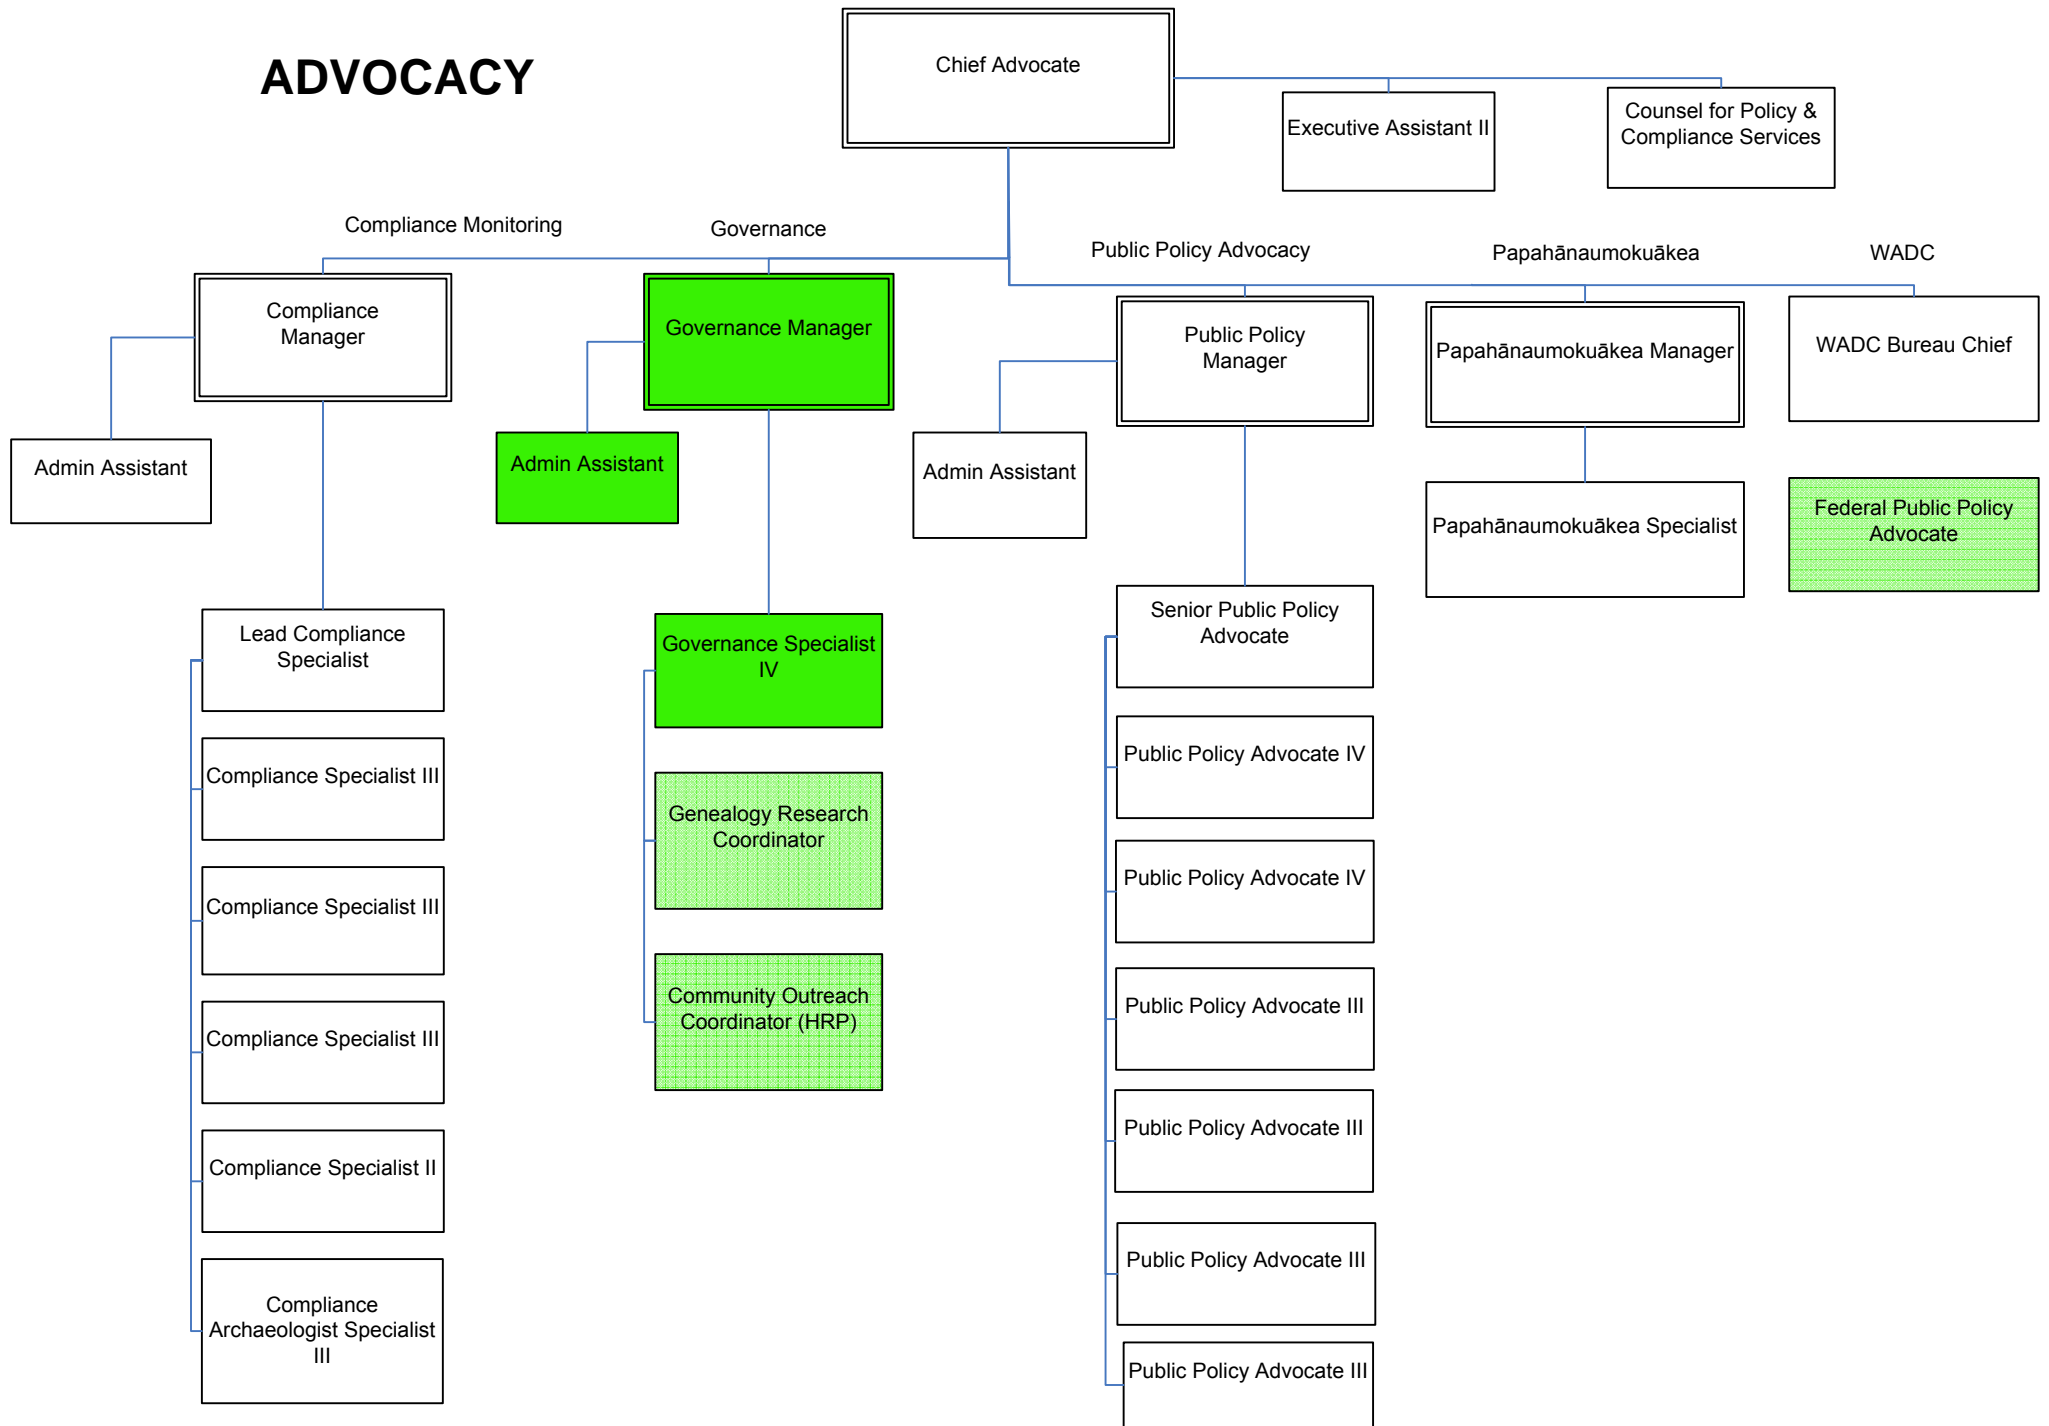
ADVOCACY

Chief Advocate

Executive Assistant II

Counsel for Policy & Compliance Services

Compliance Monitoring

Governance

Public Policy Advocacy

Papahānaumokuākea

WADC

Compliance Manager

Admin Assistant

Lead Compliance Specialist

Compliance Specialist III

Compliance Specialist III

Compliance Specialist III

Compliance Specialist II

Compliance Archaeologist Specialist III

Governance Manager

Admin Assistant

Governance Specialist IV

Genealogy Research Coordinator

Community Outreach Coordinator (HRP)

Public Policy Manager

Admin Assistant

Senior Public Policy Advocate

Public Policy Advocate IV

Public Policy Advocate IV

Public Policy Advocate III

Public Policy Advocate III

Public Policy Advocate III

Public Policy Advocate III

Papahānaumokuākea Manager

Papahānaumokuākea Specialist

WADC Bureau Chief

Federal Public Policy Advocate